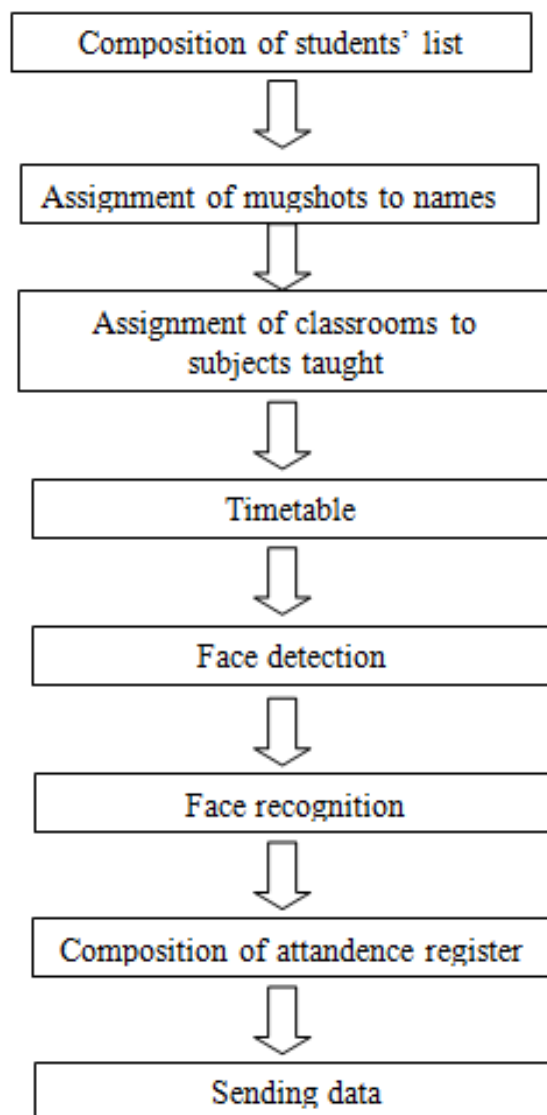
Composition of students' list

Assignment of mugshots to names

Assignment of classrooms to subjects taught

Timetable

Face detection

Face recognition

Composition of attandence register

Sending data